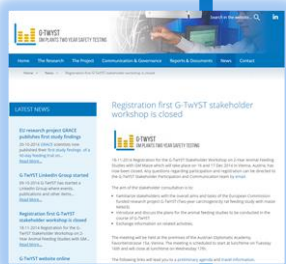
G-TwYST
ON PLANTS TWO YEAR SAFETY TESTING

Search in the website...

Home | The Research | The Project | Communication & Governance | Reports & Documents | News | Contact

Home > News > Registration first G-TwYST stakeholder workshop is closed

LATEST NEWS

EU research project GRACE publishes first study findings
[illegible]
Read more »

G-TwYST LinkedIn Group started
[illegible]
Read more »

Registration first G-TwYST stakeholder workshop is closed
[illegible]
Read more »

G-TwYST website online
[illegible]

Registration first G-TwYST stakeholder workshop is closed

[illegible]

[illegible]

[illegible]

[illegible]

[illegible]